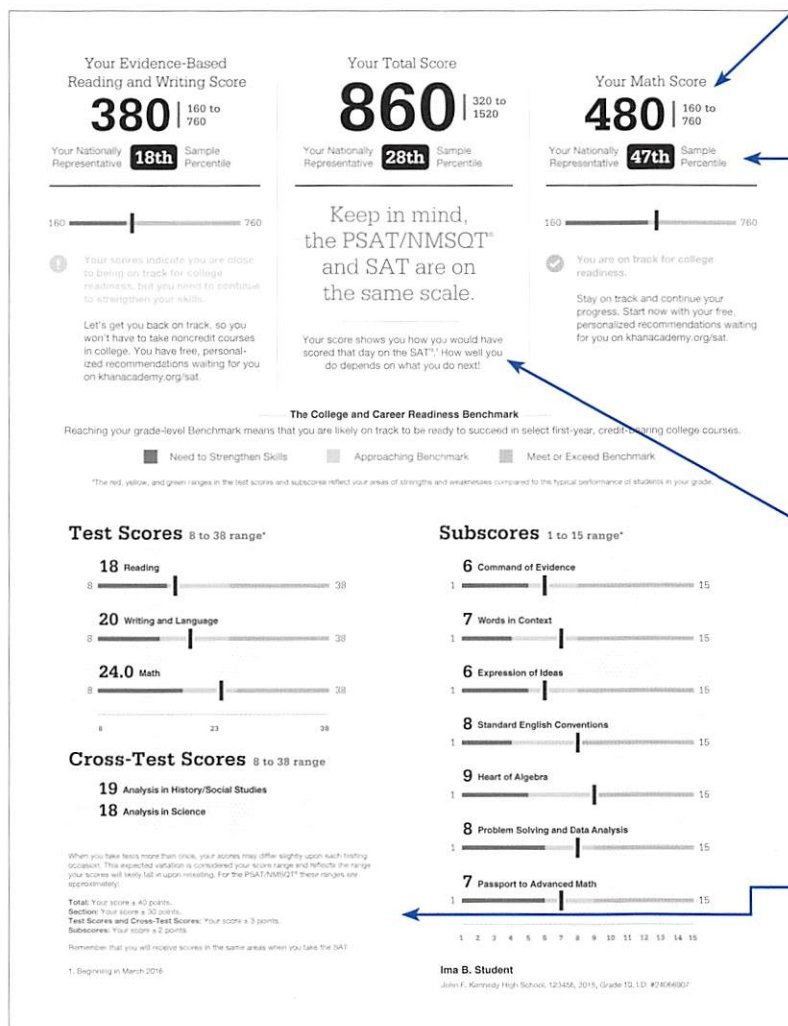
Your Evidence-Based Reading and Writing Score
380 | 160 to 760
Your Nationally Representative 18th Sample Percentile

Your Total Score
860 | 320 to 1520
Your Nationally Representative 28th Sample Percentile

Your Math Score
480 | 160 to 760
Your Nationally Representative 47th Sample Percentile

160 760

Your scores indicate you are close to being on track for college readiness, but you need to continue to strengthen your skills.

Let's get you back on track, so you won't have to take noncredit courses in college. You have free, personalized recommendations waiting for you on khanacademy.org/sat.

Keep in mind, the PSAT/NMSQT® and SAT are on the same scale.

Your score shows you how you would have scored that day on the SAT®.¹ How well you do depends on what you do next!

160 760

You are on track for college readiness.

Stay on track and continue your progress. Start now with your free, personalized recommendations waiting for you on khanacademy.org/sat.

The College and Career Readiness Benchmark
Reaching your grade-level Benchmark means that you are likely on track to be ready to succeed in select first-year, credit-bearing college courses.

Need to Strengthen Skills Approaching Benchmark Meet or Exceed Benchmark

*The red, yellow, and green ranges in the test scores and subscores reflect your areas of strengths and weaknesses compared to the typical performance of students in your grade.

Test Scores 8 to 38 range*
18 Reading
8 38
20 Writing and Language
8 38
24.0 Math
8 38
8 23 38

Cross-Test Scores 8 to 38 range
19 Analysis in History/Social Studies
18 Analysis in Science

When you take tests more than once, your scores may differ slightly upon each testing occasion. This expected variation is considered your score range and reflects the range your scores will likely fall in upon retesting. For the PSAT/NMSQT® these ranges are approximately:

Total: Your score ± 40 points.
Section: Your score ± 30 points.
Test Scores and Cross-Test Scores: Your score ± 3 points.
Subscores: Your score ± 2 points.

Remember that you will receive scores in the same areas when you take the SAT.

1. Beginning in March 2016

Subscores 1 to 15 range*
6 Command of Evidence
1 15
7 Words in Context
1 15
6 Expression of Ideas
1 15
8 Standard English Conventions
1 15
9 Heart of Algebra
1 15
8 Problem Solving and Data Analysis
1 15
7 Passport to Advanced Math
1 15
1 2 3 4 5 6 7 8 9 10 11 12 13 14 15

Ima B. Student
John F. Kennedy High School, 123456, 2015, Grade 10, I.D. #24066907